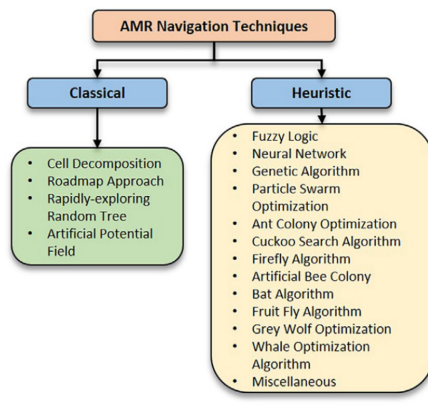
AMR Navigation Techniques

Classical

Heuristic

- Cell Decomposition
- Roadmap Approach
- Rapidly-exploring Random Tree
- Artificial Potential Field

- Fuzzy Logic
- Neural Network
- Genetic Algorithm
- Particle Swarm Optimization
- Ant Colony Optimization
- Cuckoo Search Algorithm
- Firefly Algorithm
- Artificial Bee Colony
- Bat Algorithm
- Fruit Fly Algorithm
- Grey Wolf Optimization
- Whale Optimization Algorithm
- Miscellaneous